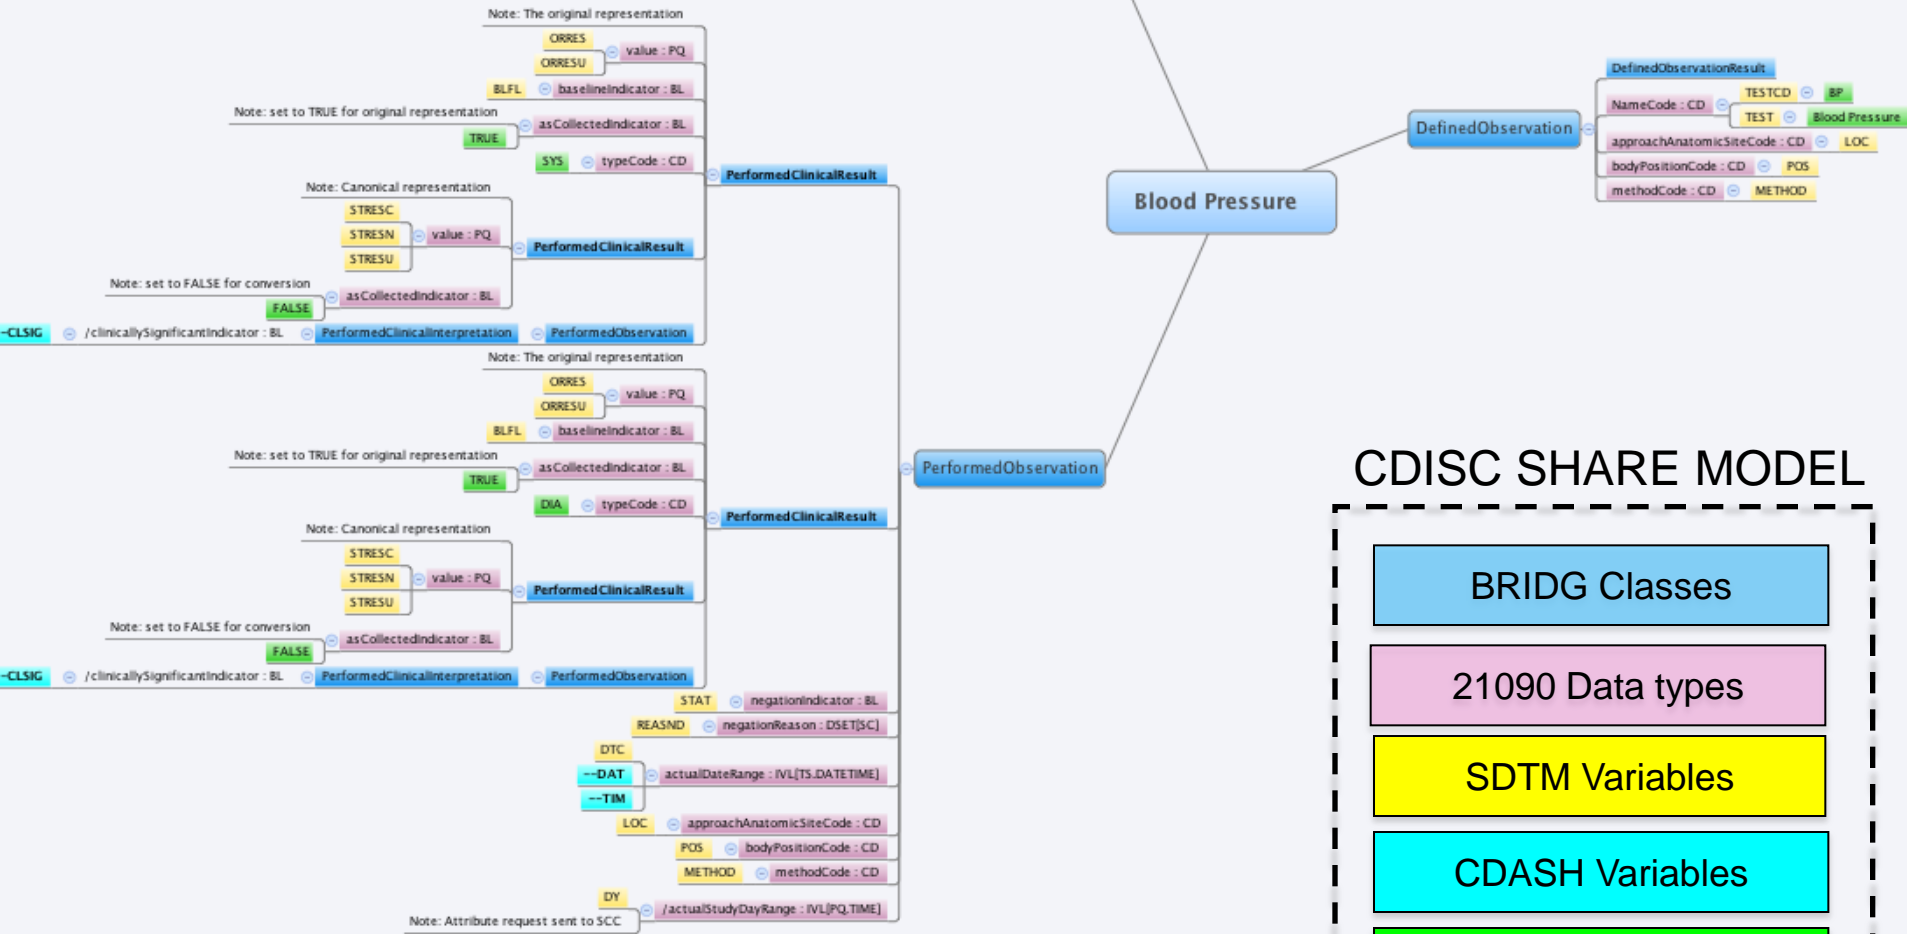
Note: The original representation
ORRES
ORRESU
value : PQ
BLFL
baselineIndicator : BL
Note: set to TRUE for original representation
TRUE
asCollectedIndicator : BL
SYS
typeCode : CD
PerformedClinicalResult
Note: Canonical representation
STRESC
STRESN
STRESU
value : PQ
PerformedClinicalResult
Note: set to FALSE for conversion
FALSE
asCollectedIndicator : BL
-CLSIG
/clinicallySignificantIndicator : BL
PerformedClinicalInterpretation
PerformedObservation
Note: The original representation
ORRES
ORRESU
value : PQ
BLFL
baselineIndicator : BL
Note: set to TRUE for original representation
TRUE
asCollectedIndicator : BL
DIA
typeCode : CD
PerformedClinicalResult
Note: Canonical representation
STRESC
STRESN
STRESU
value : PQ
PerformedClinicalResult
Note: set to FALSE for conversion
FALSE
asCollectedIndicator : BL
-CLSIG
/clinicallySignificantIndicator : BL
PerformedClinicalInterpretation
PerformedObservation
STAT
negationIndicator : BL
REASND
negationReason : DSET[SC]
DTC
--DAT
--TIM
actualDateRange : IVL[TS.DATETIME]
LOC
approachAnatomicSiteCode : CD
POS
bodyPositionCode : CD
METHOD
methodCode : CD
DY
Note: Attribute request sent to SCC
/actualStudyDayRange : IVL[PQ.TIME]
PerformedObservation
Blood Pressure
DefinedObservation
DefinedObservationResult
NameCode : CD
TESTCD
BP
TEST
Blood Pressure
approachAnatomicSiteCode : CD
LOC
bodyPositionCode : CD
POS
methodCode : CD
METHOD
CDISC SHARE MODEL
BRIDG Classes
21090 Data types
SDTM Variables
CDASH Variables